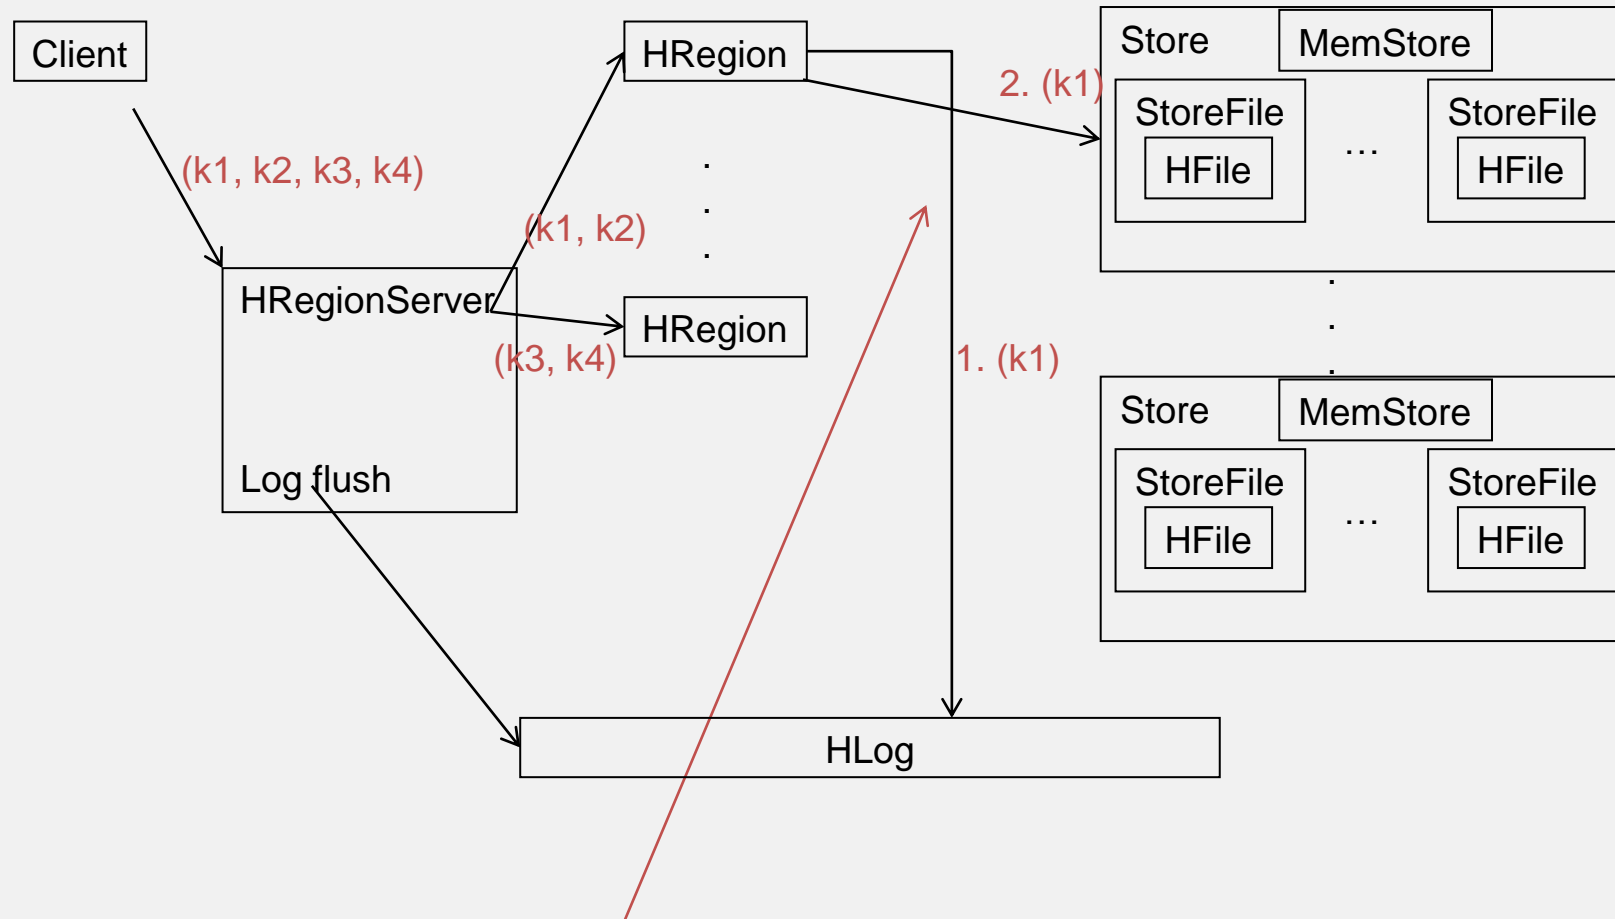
Client

(k1, k2, k3, k4)

HRegionServer

Log flush

(k1, k2)

(k3, k4)

HRegion

.
.
.

HRegion

1. (k1)

2. (k1)

Store

MemStore

StoreFile

HFile

…

StoreFile

HFile

.
.
.

Store

MemStore

StoreFile

HFile

…

StoreFile

HFile

HLog